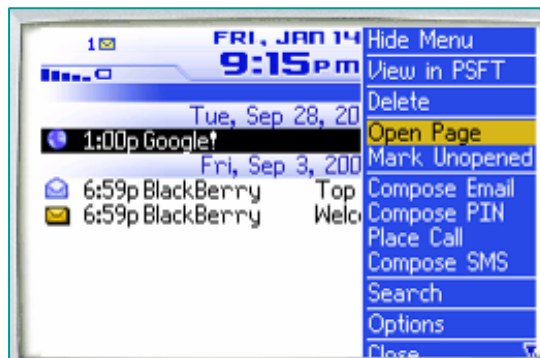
1
FRI, JAN 14
9:15pm
Tue, Sep 28, 20
1:00p Google!
Fri, Sep 3, 200
6:59p BlackBerry Top
6:59p BlackBerry Welc

Hide Menu
View in PSFT
Delete
Open Page
Mark Unopened
Compose Email
Compose PIN
Place Call
Compose SMS
Search
Options
Close